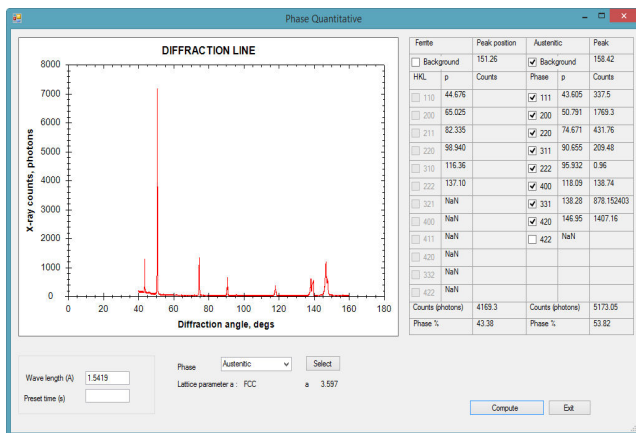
Phase Quantitative

DIFFRACTION LINE

X-ray counts, photons

8000
7000
6000
5000
4000
3000
2000
1000
0

0 20 40 60 80 100 120 140 160 180

Diffraction angle, degs

| Ferrite | | Peak position | Austenitic | | Peak |
|---|---|---|---|---|---|
| Background | | 151.26 | Background | | 158.42 |
| HKL | p | Counts | Phase | p | Counts |
| 110 | 44.676 | | 111 | 43.605 | 337.5 |
| 200 | 65.025 | | 200 | 50.791 | 1769.3 |
| 211 | 82.335 | | 220 | 74.671 | 431.76 |
| 220 | 98.940 | | 311 | 90.655 | 209.48 |
| 310 | 116.36 | | 222 | 95.932 | 0.96 |
| 222 | 137.10 | | 400 | 118.09 | 138.74 |
| 321 | NaN | | 331 | 138.28 | 878.152403 |
| 400 | NaN | | 420 | 146.95 | 1407.16 |
| 411 | NaN | | 422 | NaN | |
| 420 | NaN | | | | |
| 332 | NaN | | | | |
| 422 | NaN | | | | |
| Counts (photons) | | 4169.3 | Counts (photons) | | 5173.05 |
| Phase % | | 43.38 | Phase % | | 53.82 |

Wave length (A) 1.5419
Preset time (s)

Phase Austenitic Select
Lattice parameter a : FCC a 3.597

Compute Exit